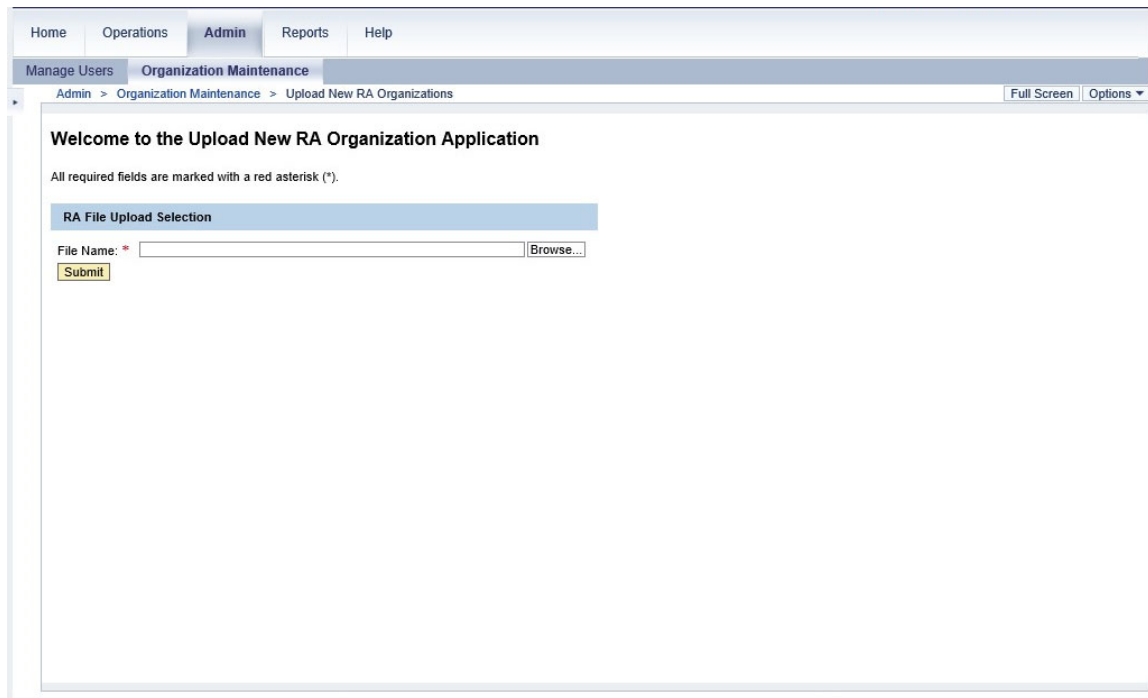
Home Operations Admin Reports Help

Manage Users Organization Maintenance

Admin > Organization Maintenance > Upload New RA Organizations

Full Screen Options ▼

Welcome to the Upload New RA Organization Application

All required fields are marked with a red asterisk (*).

RA File Upload Selection

File Name: * Browse...

Submit